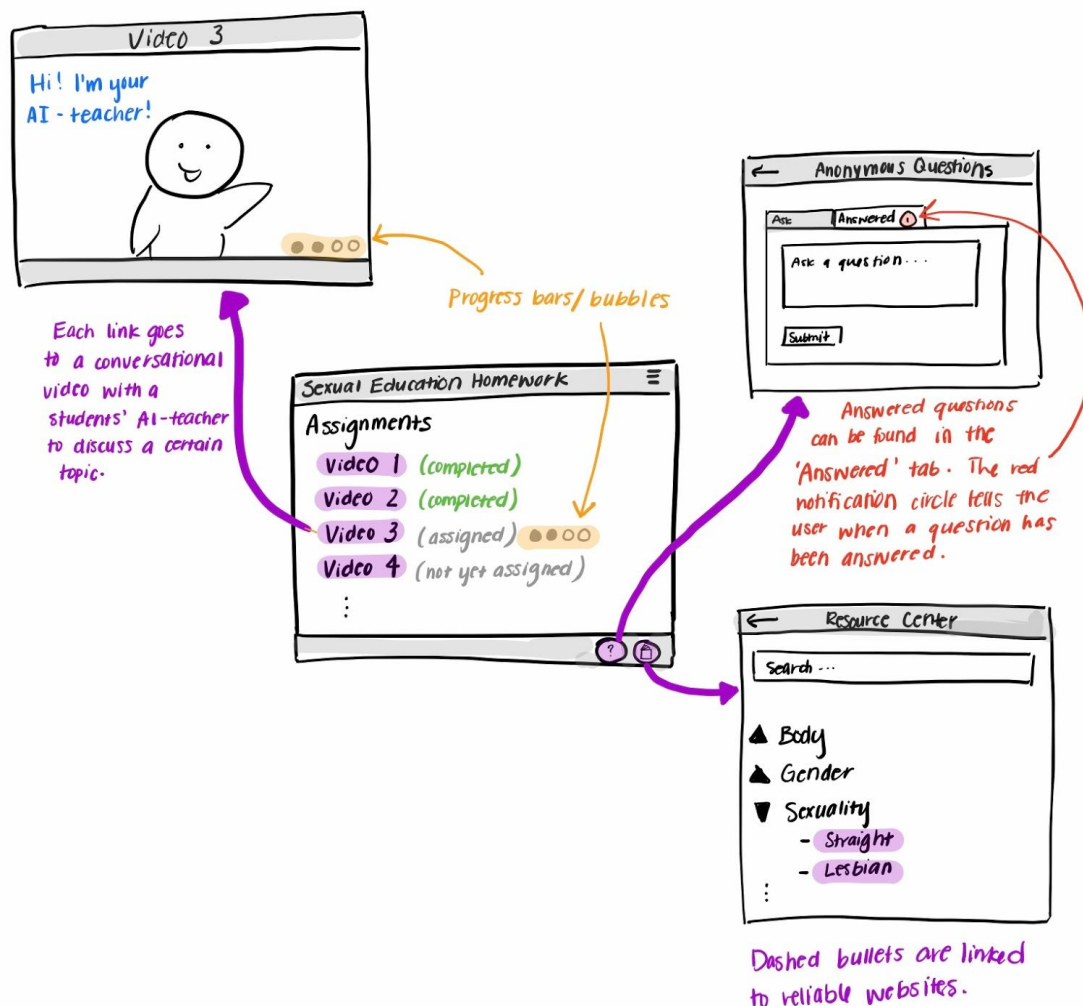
Video 3

Hi! I'm your AI - teacher!

Progress bars/ bubbles

Each link goes to a conversational video with a students' AI-teacher to discuss a certain topic.

Anonymous Questions

Ask

Answered

1

Ask a question...

Submit

Answered questions can be found in the 'Answered' tab. The red notification circle tells the user when a question has been answered.

Sexual Education Homework

Assignments

Video 1 (completed)

Video 2 (completed)

Video 3 (assigned)

Video 4 (not yet assigned)

⋮

?

Resource Center

Search...

Body

Gender

Sexuality

- Straight

- Lesbian

⋮

Dashed bullets are linked to reliable websites.